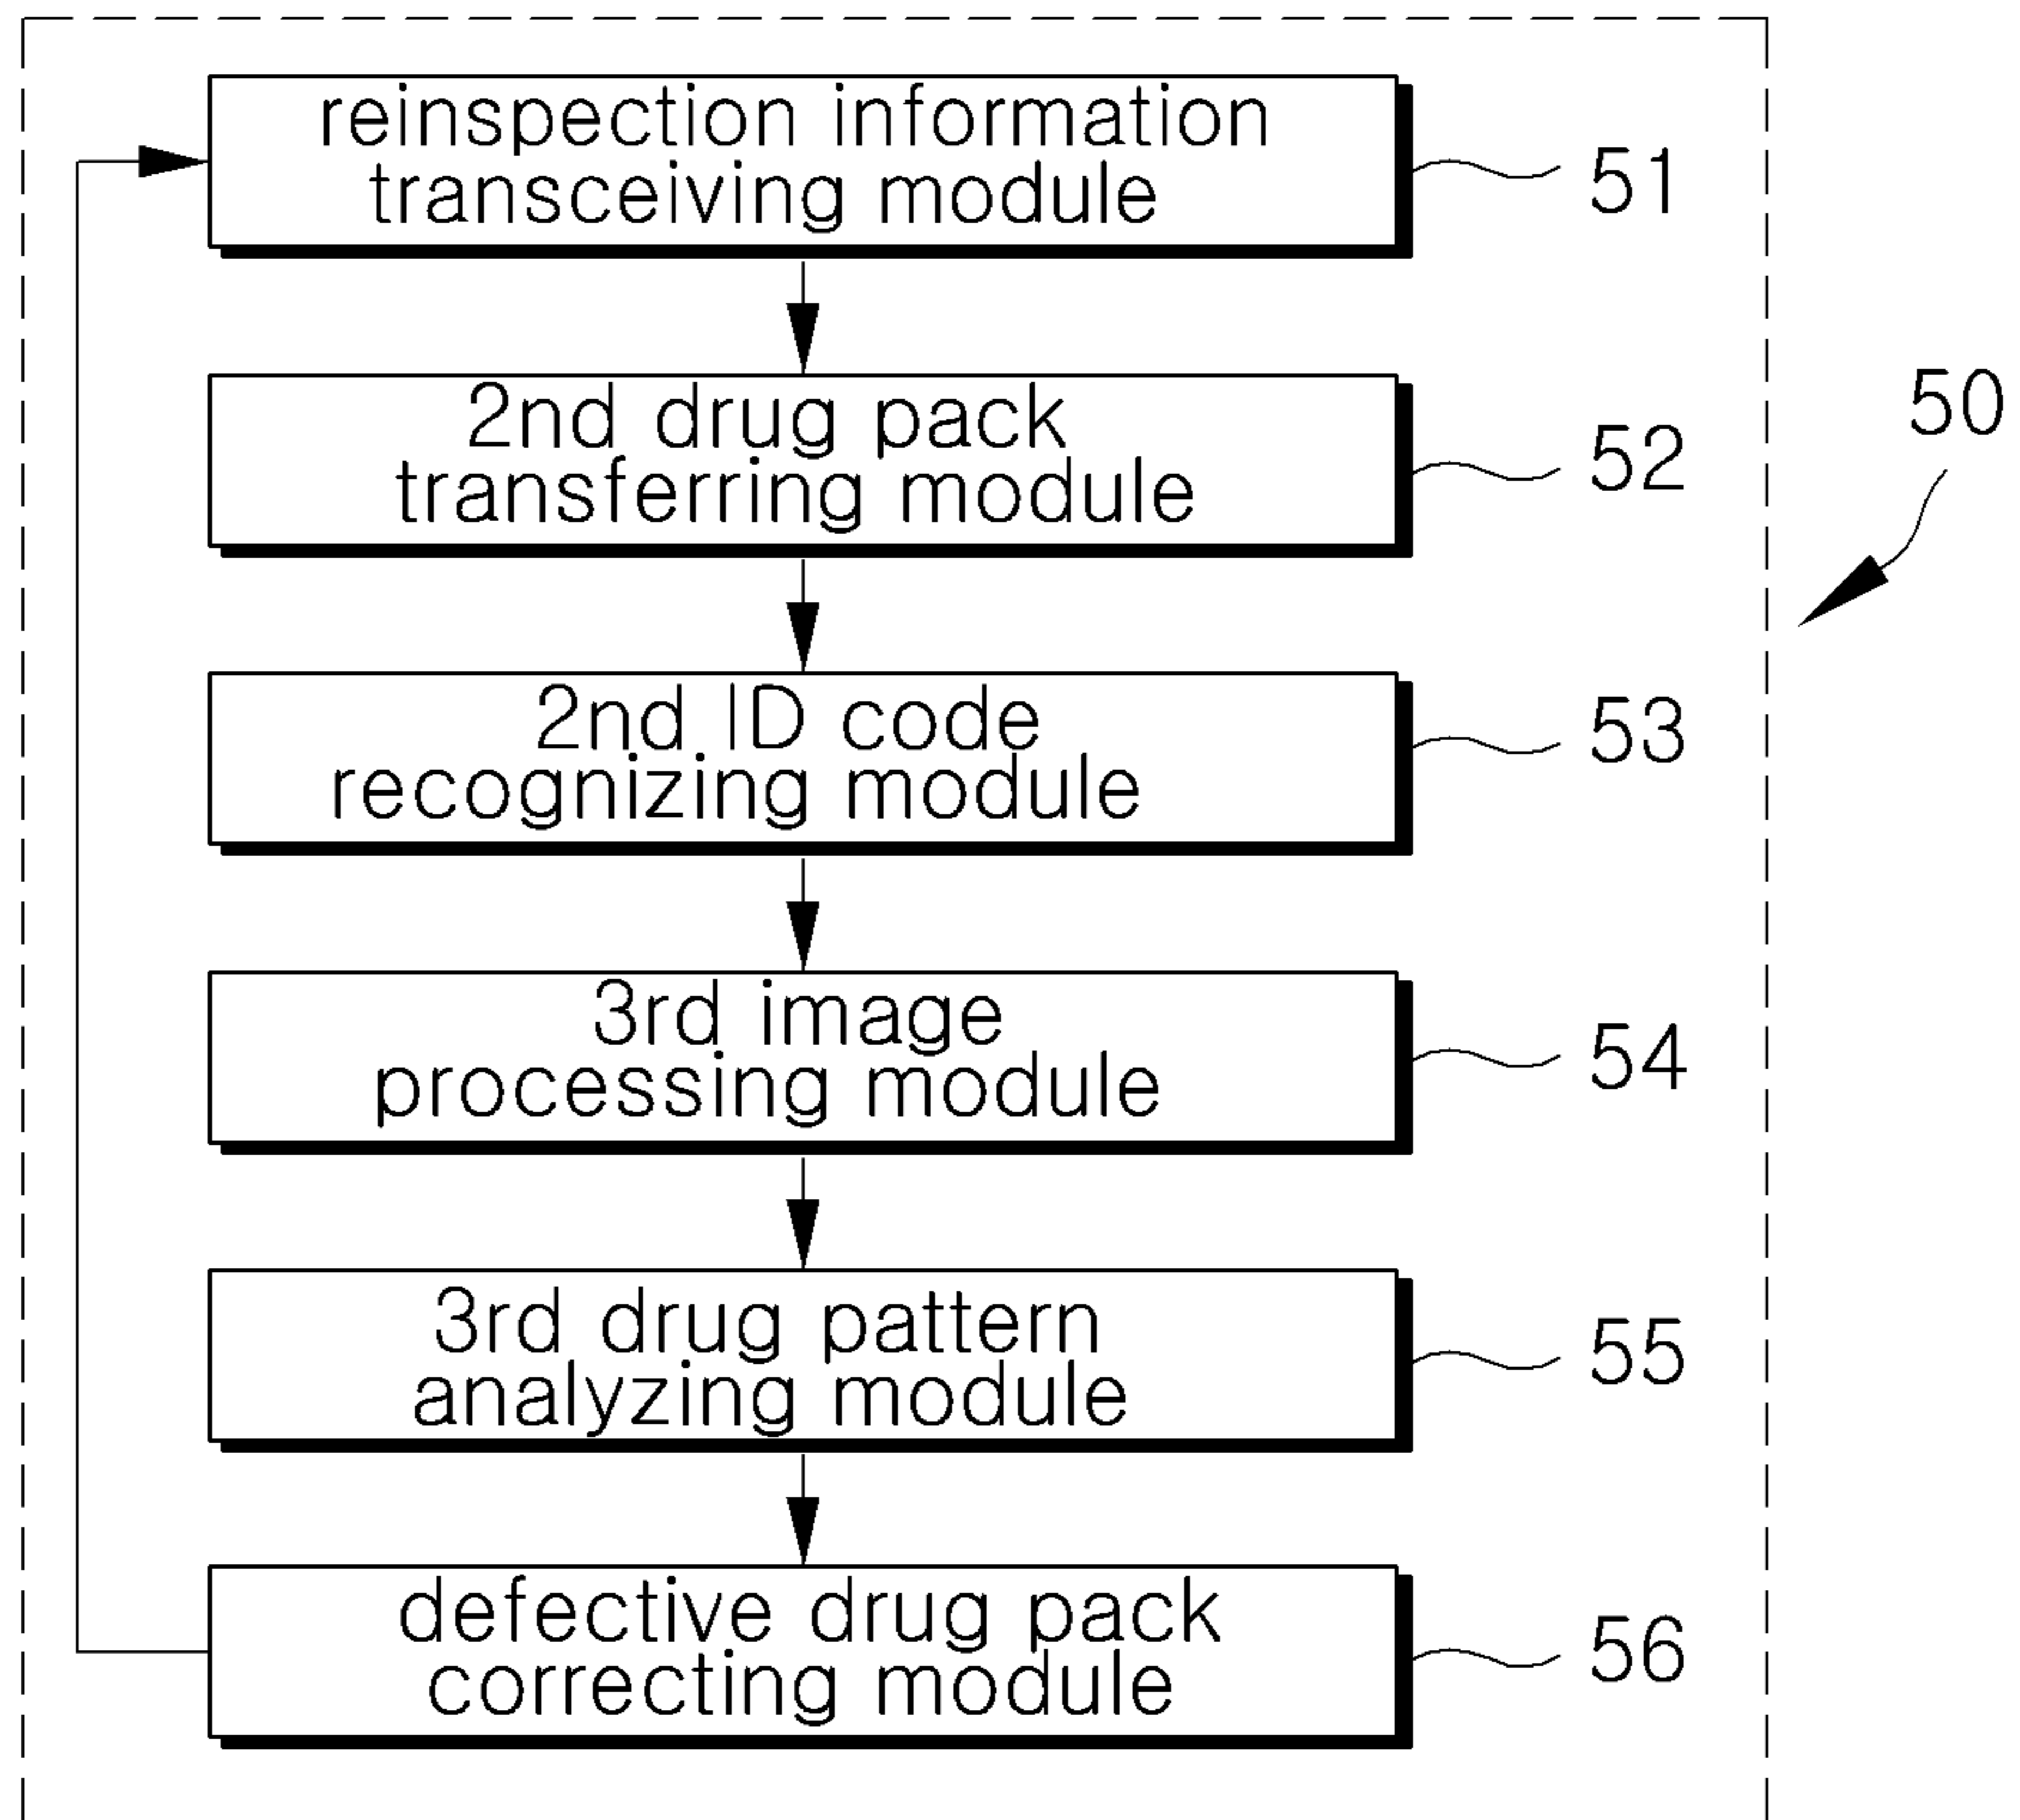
reinspection information transceiving module

51

2nd drug pack transferring module

52

50

2nd ID code recognizing module

53

3rd image processing module

54

3rd drug pattern analyzing module

55

defective drug pack correcting module

56